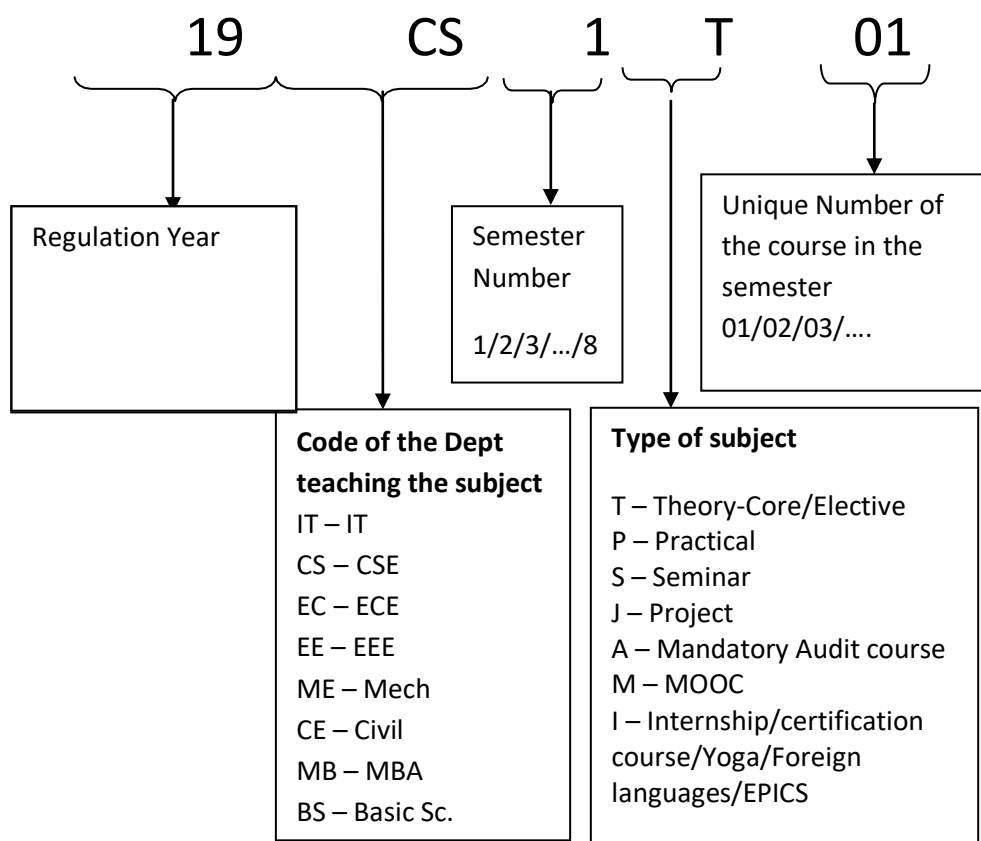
19 CS 1 T 01

Regulation Year

Semester Number

1/2/3/…/8

Unique Number of the course in the semester 01/02/03/….

**Code of the Dept teaching the subject**
IT – IT
CS – CSE
EC – ECE
EE – EEE
ME – Mech
CE – Civil
MB – MBA
BS – Basic Sc.

**Type of subject**

T – Theory-Core/Elective
P – Practical
S – Seminar
J – Project
A – Mandatory Audit course
M – MOOC
I – Internship/certification course/Yoga/Foreign languages/EPICS